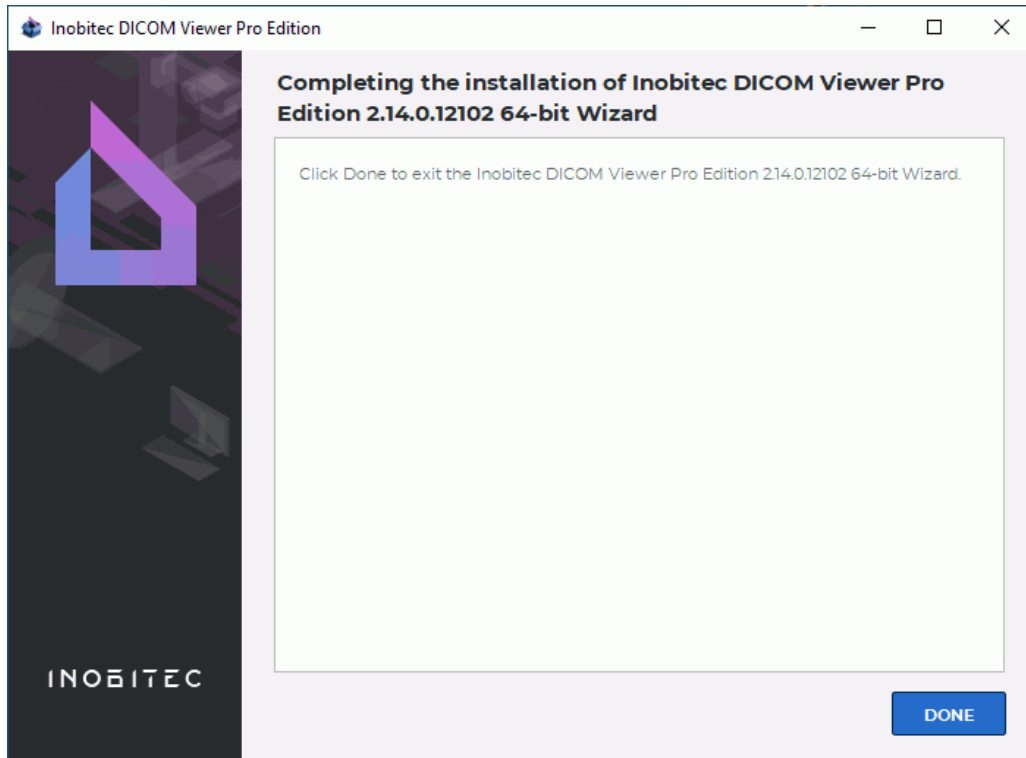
Inobitec DICOM Viewer Pro Edition

Completing the installation of Inobitec DICOM Viewer Pro Edition 2.14.0.12102 64-bit Wizard

Click Done to exit the Inobitec DICOM Viewer Pro Edition 2.14.0.12102 64-bit Wizard.

INOBITEC

DONE